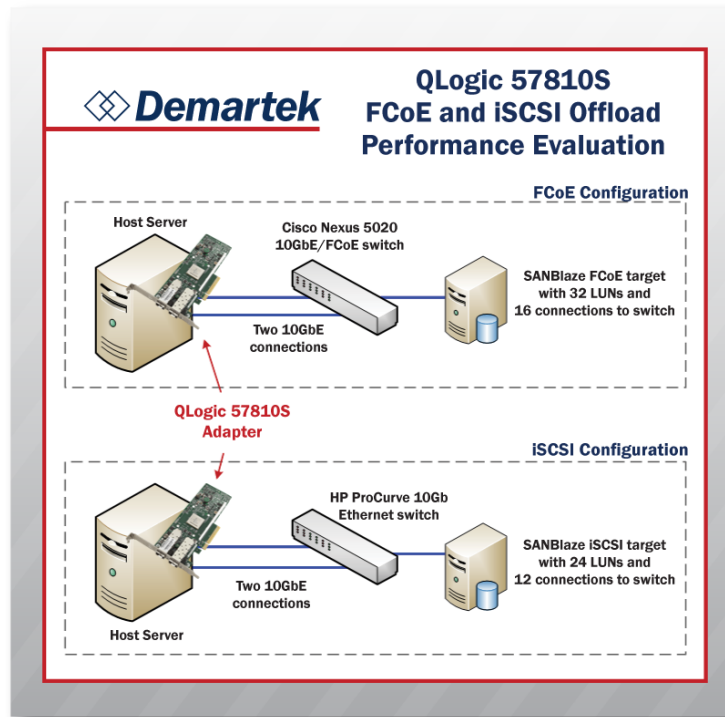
Demartek

QLogic 57810S FCoE and iSCSI Offload Performance Evaluation

FCoE Configuration

Host Server

Cisco Nexus 5020 10GbE/FCoE switch

SANBlaze FCoE target with 32 LUNs and 16 connections to switch

Two 10GbE connections

QLogic 57810S Adapter

iSCSI Configuration

HP ProCurve 10Gb Ethernet switch

SANBlaze iSCSI target with 24 LUNs and 12 connections to switch

Two 10GbE connections

Host Server